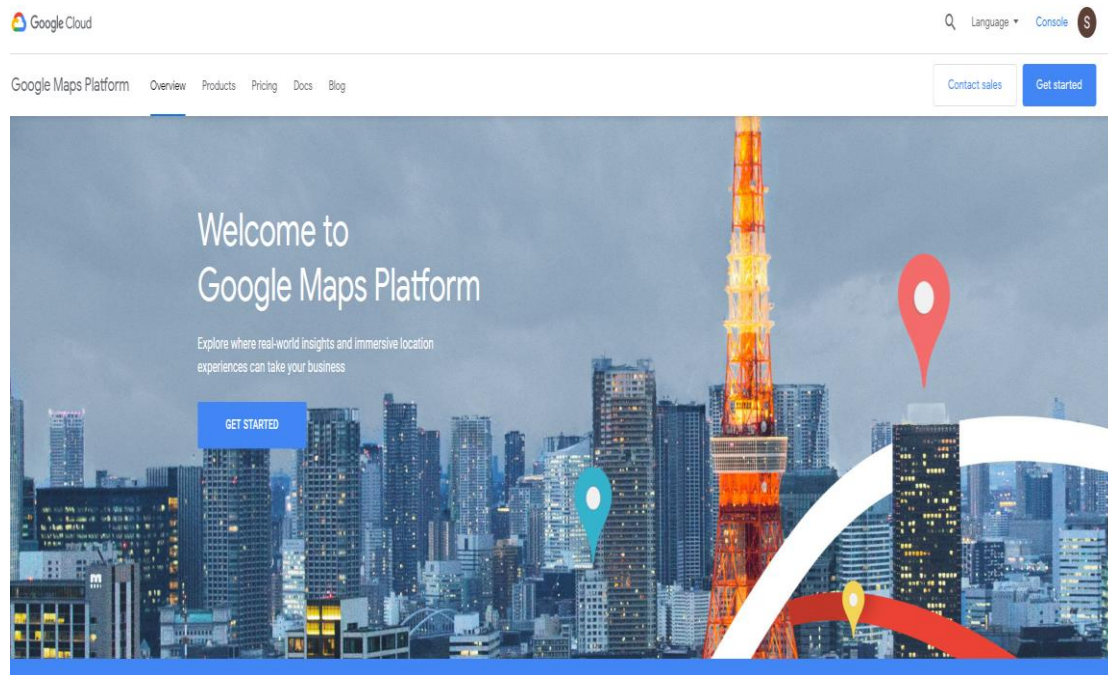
Google Cloud

Language ▾ Console S

Google Maps Platform Overview Products Pricing Docs Blog

Contact sales Get started

Welcome to
Google Maps Platform

Explore where real-world insights and immersive location experiences can take your business

GET STARTED